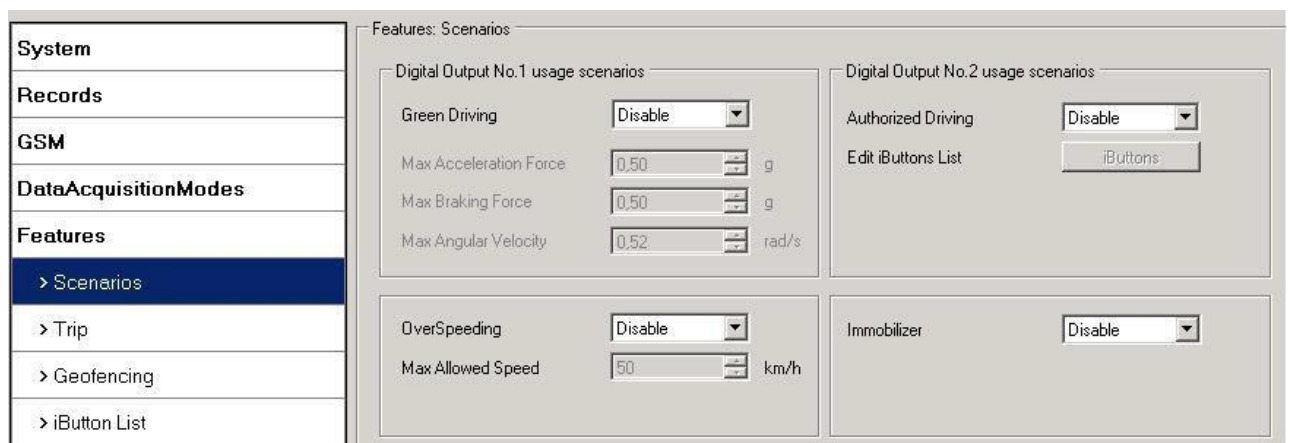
System
Records
GSM
DataAcquisitionModes
Features
> Scenarios
> Trip
> Geofencing
> iButton List

Features: Scenarios

Digital Output No.1 usage scenarios

Green Driving Disable

Max Acceleration Force 0,50 g

Max Braking Force 0,50 g

Max Angular Velocity 0,52 rad/s

Digital Output No.2 usage scenarios

Authorized Driving Disable

Edit iButtons List iButtons

OverSpeeding Disable

Max Allowed Speed 50 km/h

Immobilizer Disable